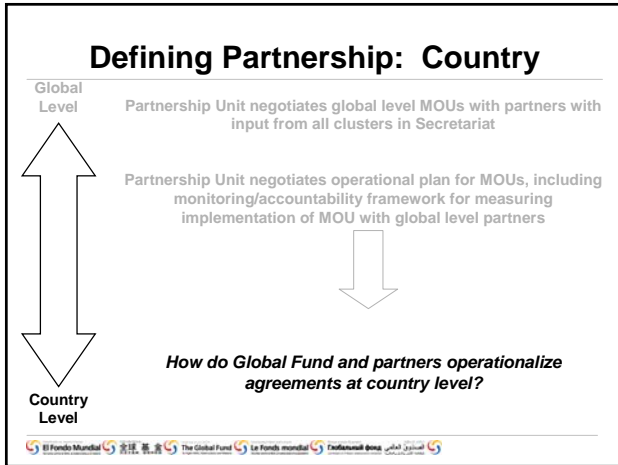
Defining Partnership: Country

Global Level

Partnership Unit negotiates global level MOUs with partners with input from all clusters in Secretariat

Partnership Unit negotiates operational plan for MOUs, including monitoring/accountability framework for measuring implementation of MOU with global level partners

How do Global Fund and partners operationalize agreements at country level?

Country Level

El Fondo Mundial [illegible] The Global Fund Le Fonds mondial Глобальный фонд الصندوق العالمي